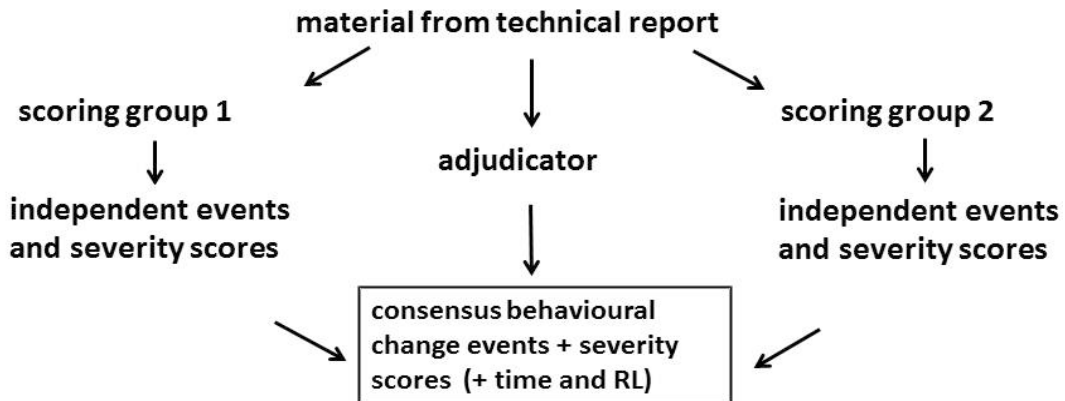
material from technical report

scoring group 1

adjudicator

scoring group 2

independent events and severity scores

independent events and severity scores

consensus behavioural change events + severity scores (+ time and RL)